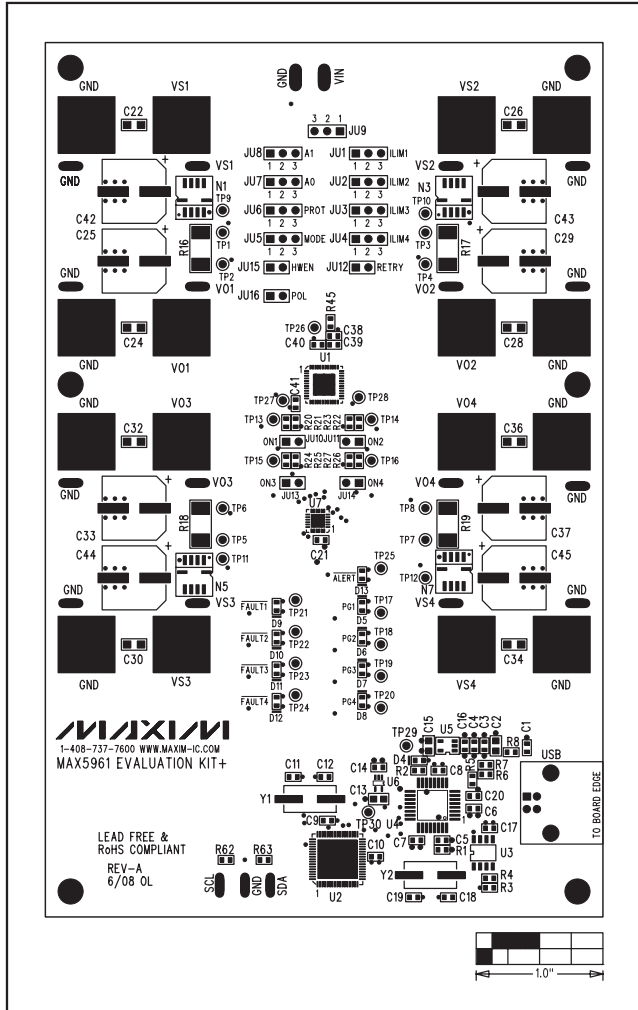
GND VIN

GND VS1 VS2 GND

C22 C26

3 2 1
JU9

JU8 1 2 3 A1
JU1 1 2 3 ILIM1
JU7 1 2 3 A0
JU2 1 2 3 ILIM2
JU6 1 2 3 PROT
JU3 1 2 3 ILIM3
JU5 1 2 3 MODE
JU4 1 2 3 ILIM4
JU15 HWEN
JU12 RETRY
JU16 POL

GND VS1 N1 TP9 C42 C25 R16 TP1 TP2 V01 GND
VS2 N3 TP10 GND C43 C29 TP3 R17 TP4 V02 GND

R45 TP26 C38 C40 C39 U1

C24 GND V01 C28 V02 GND

TP27 C41 TP28
GND V03 V04 GND
TP13 R20 R21 R22 R23 TP14
C32 C36
ON1 JU10 JU11 ON2
TP15 R24 R25 R26 R27 TP16
GND V03 ON3 ON4 V04 GND
JU13 JU14
U7
TP6 TP8
R18 R19
C33 TP5 TP7 C37
C21
C44 TP11 TP25 C45
N5 ALERT D13 N7 TP12
GND VS3 VS4 GND

FAULT1 TP21 D9
PG1 TP17 D5
FAULT2 TP22 D10
PG2 TP18 D6
FAULT3 TP23 D11
PG3 TP19 D7
FAULT4 TP24 D12
PG4 TP20 D8

C30 C34
GND VS3 VS4 GND

MAXIM
1-408-737-7600 WWW.MAXIM-IC.COM
MAX5961 EVALUATION KIT+

TP29 C15 U5 C16 C4 C3 C2 C1 R8
D4 R2 R5 C8 R7 R6
C11 C12 C14
Y1 C13 U6 C20 C6 USB
C9 TP30 U4 C17 TO BOARD EDGE
C7 C5 R1
C10 U3

LEAD FREE &
RoHS COMPLIANT
REV-A
6/08 OL

R62 R63
SCL GND SDA
U2 1
Y2 R4 R3
C19 C18

1.0"